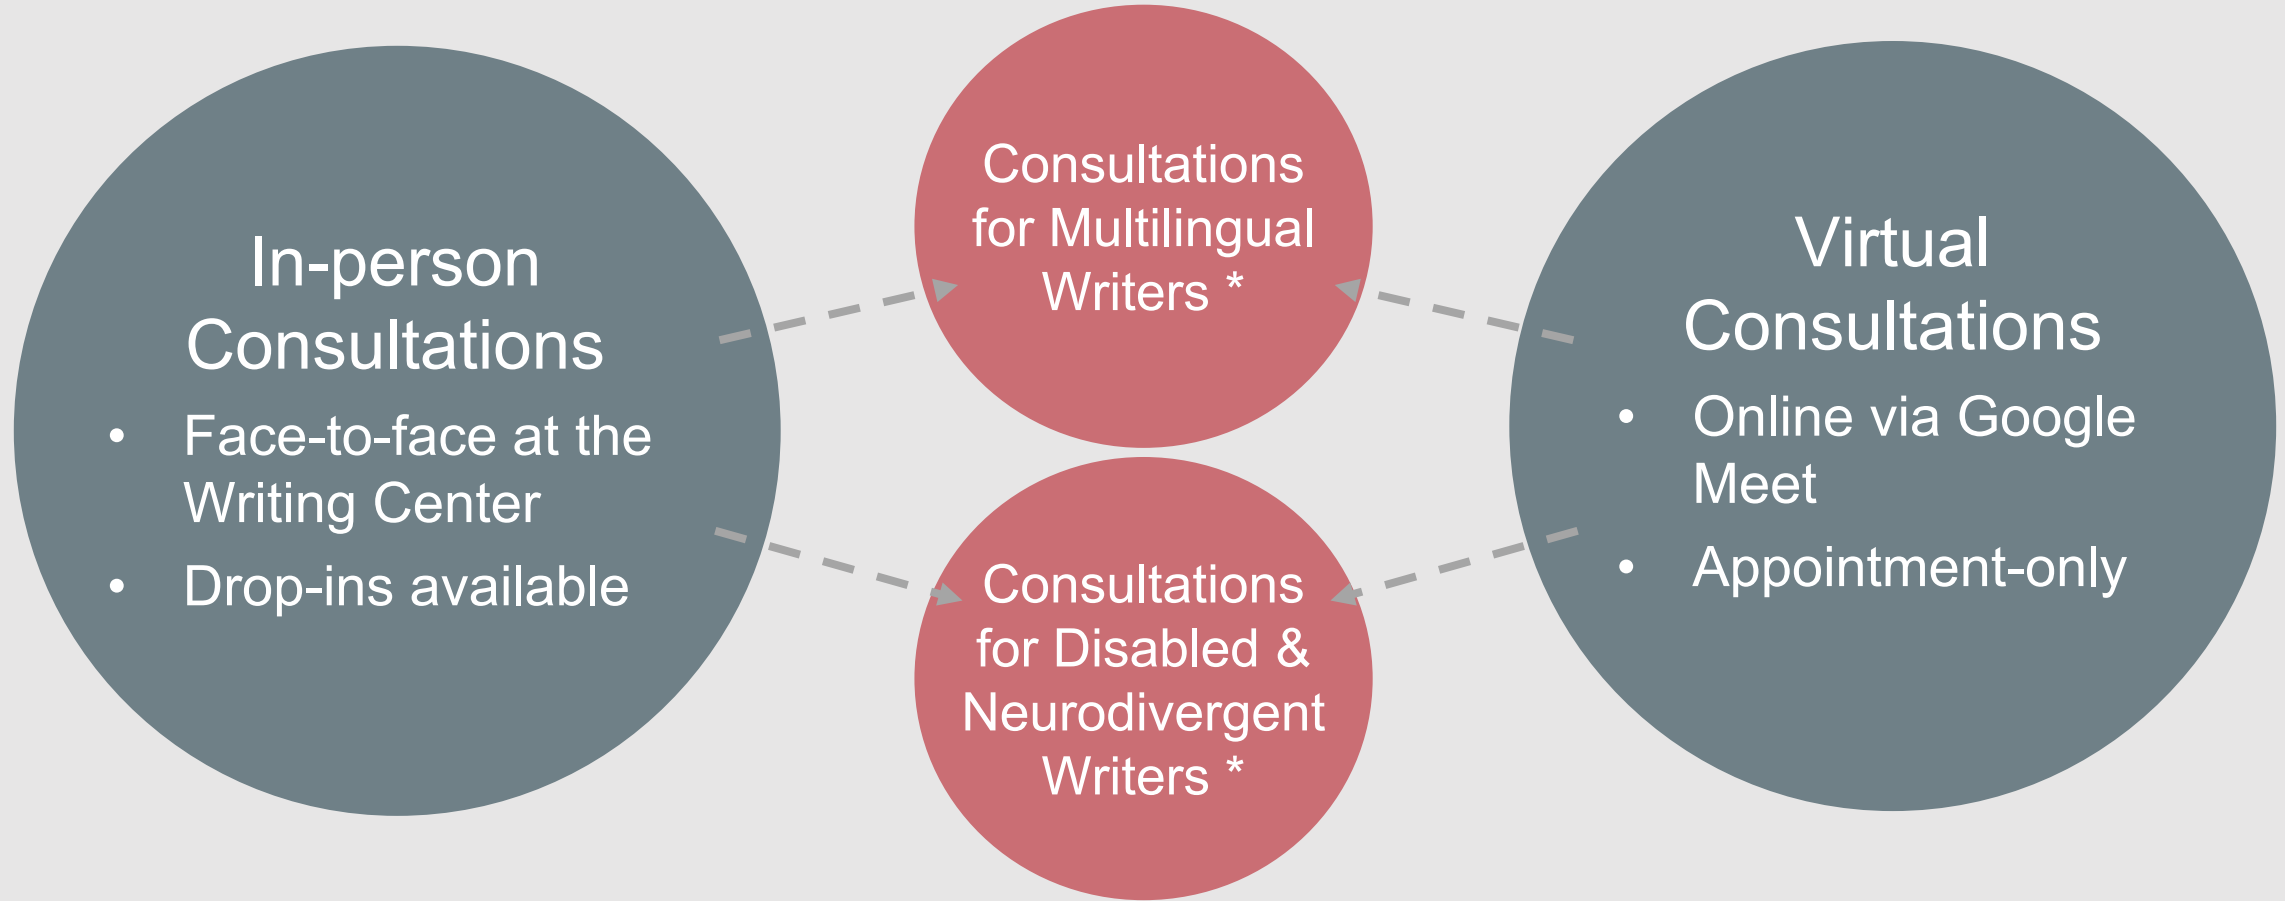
In-person Consultations

- Face-to-face at the Writing Center
- Drop-ins available

Consultations for Multilingual Writers *

Consultations for Disabled & Neurodivergent Writers *

Virtual Consultations

- Online via Google Meet
- Appointment-only